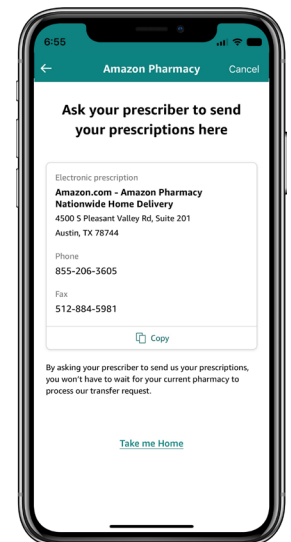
6:55

Amazon Pharmacy
Cancel

Ask your prescriber to send your prescriptions here

Electronic prescription
Amazon.com - Amazon Pharmacy Nationwide Home Delivery
4500 S Pleasant Valley Rd, Suite 201
Austin, TX 78744

Phone
855-206-3605

Fax
512-884-5981

Copy

By asking your prescriber to send us your prescriptions, you won't have to wait for your current pharmacy to process our transfer request.

Take me Home